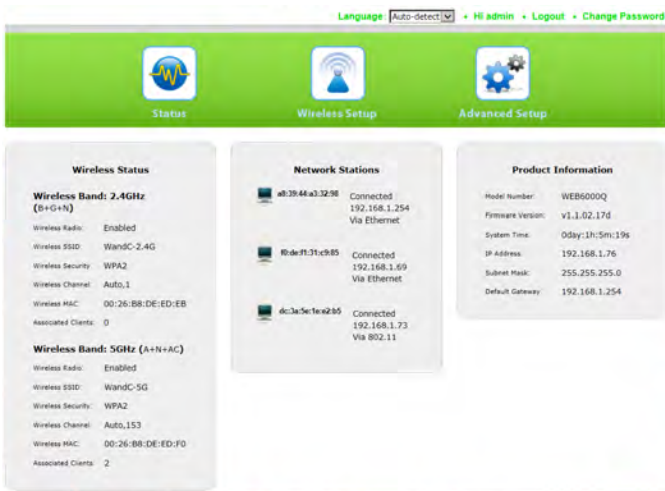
Language: Auto-detect • Hi admin • Logout • Change Password

Status

Wireless Setup

Advanced Setup

Wireless Status

Wireless Band: 2.4GHz (B+G+N)

| | |
|---|---|
| Wireless Radio: | Enabled |
| Wireless SSID: | WandC-2.4G |
| Wireless Security: | WPA2 |
| Wireless Channel: | Auto,1 |
| Wireless MAC: | 00:26:B8:DE:ED:EB |
| Associated Clients: | 0 |

Wireless Band: 5GHz (A+N+AC)

| | |
|---|---|
| Wireless Radio: | Enabled |
| Wireless SSID: | WandC-5G |
| Wireless Security: | WPA2 |
| Wireless Channel: | Auto,153 |
| Wireless MAC: | 00:26:B8:DE:ED:F0 |
| Associated Clients: | 2 |

Network Stations

a8:39:44:a3:32:98 Connected 192.168.1.254 Via Ethernet

f0:de:f1:31:c9:85 Connected 192.168.1.69 Via Ethernet

dc:3a:5e:1e:e2:b5 Connected 192.168.1.73 Via 802.11

Product Information

| | |
|---|---|
| Model Number: | WEB6000Q |
| Firmware Version: | v1.1.02.17d |
| System Time: | 0day:1h:5m:19s |
| IP Address: | 192.168.1.76 |
| Subnet Mask: | 255.255.255.0 |
| Default Gateway: | 192.168.1.254 |